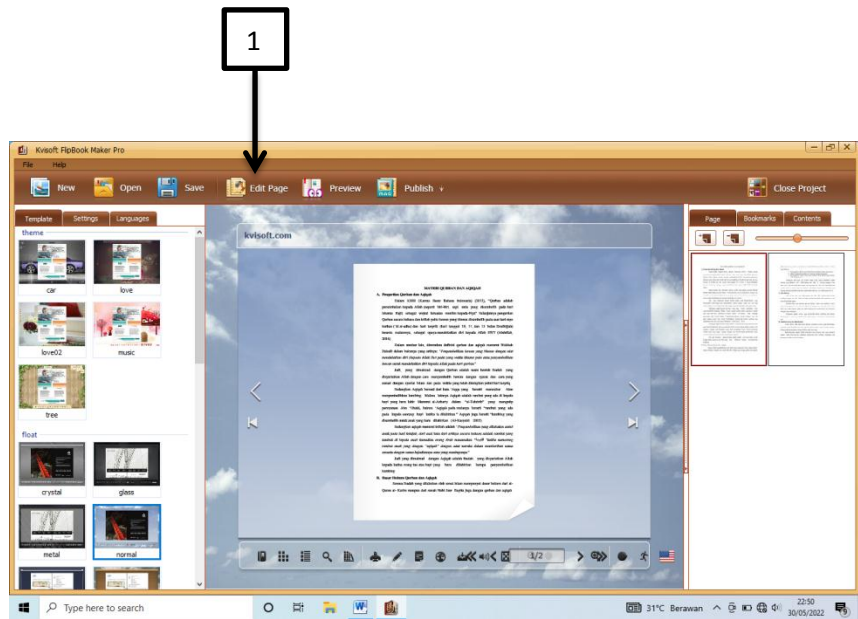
1

Kvisoft FlipBook Maker Pro

File Help

New Open Save Edit Page Preview Publish

Close Project

Template Settings Languages

theme

car love

love02 music

tree

float

crystal glass

metal normal

kvisoft.com

MOTHIB QURBAN DAN AQIQAH

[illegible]

1/2

Page Bookmarks Contents

Type here to search

31°C Berawan

22:50
30/05/2022